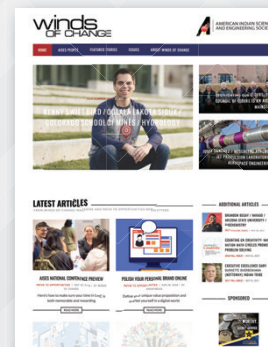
winds of change

AMERICAN INDIAN SCIENCE AND ENGINEERING SOCIETY

HOME
AISES PEOPLE
FEATURED STORIES
ISSUES
ABOUT WINDS OF CHANGE

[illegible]

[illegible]

LATEST ARTICLES

ADDITIONAL ARTICLES

AISES NATIONAL CONFERENCE PREVIEW

POLISH YOUR PERSONAL BRAND ONLINE

READ MORE

READ MORE

SPONSORED